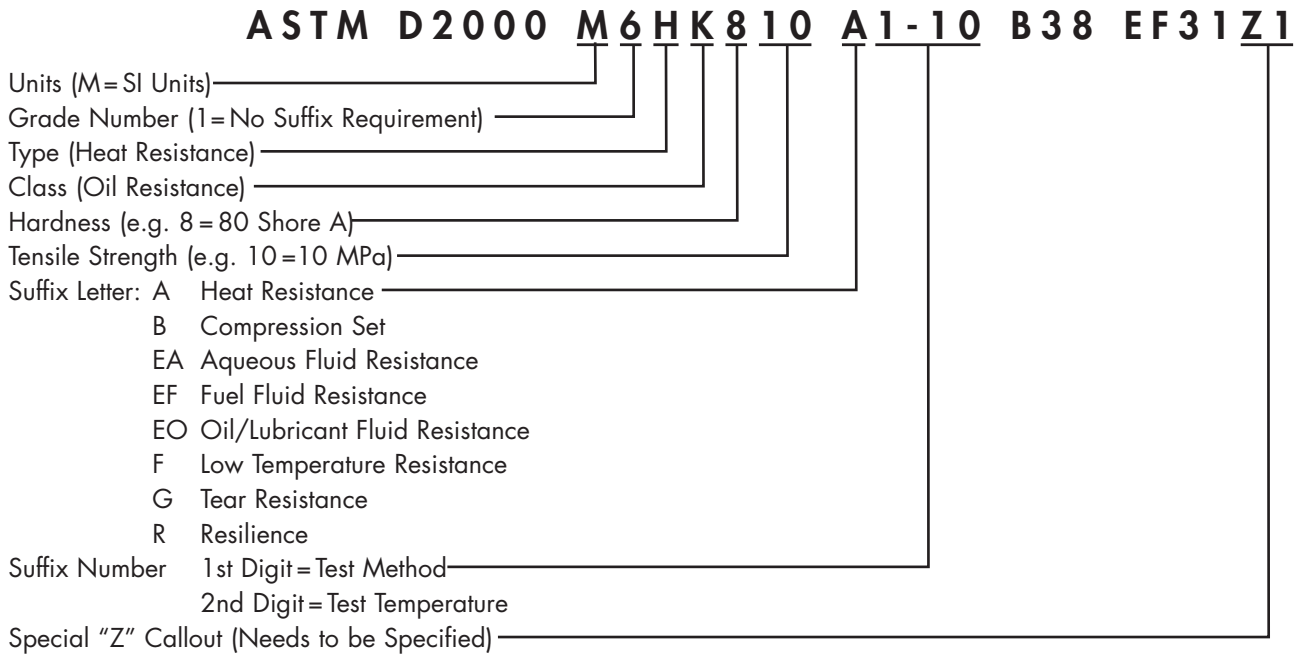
ASTM D2000 M6HK810 A1-10 B38 EF31Z1

Units (M = SI Units)
Grade Number (1 = No Suffix Requirement)
Type (Heat Resistance)
Class (Oil Resistance)
Hardness (e.g. 8 = 80 Shore A)
Tensile Strength (e.g. 10 = 10 MPa)
Suffix Letter: A Heat Resistance
B Compression Set
EA Aqueous Fluid Resistance
EF Fuel Fluid Resistance
EO Oil/Lubricant Fluid Resistance
F Low Temperature Resistance
G Tear Resistance
R Resilience
Suffix Number 1st Digit = Test Method
2nd Digit = Test Temperature
Special "Z" Callout (Needs to be Specified)